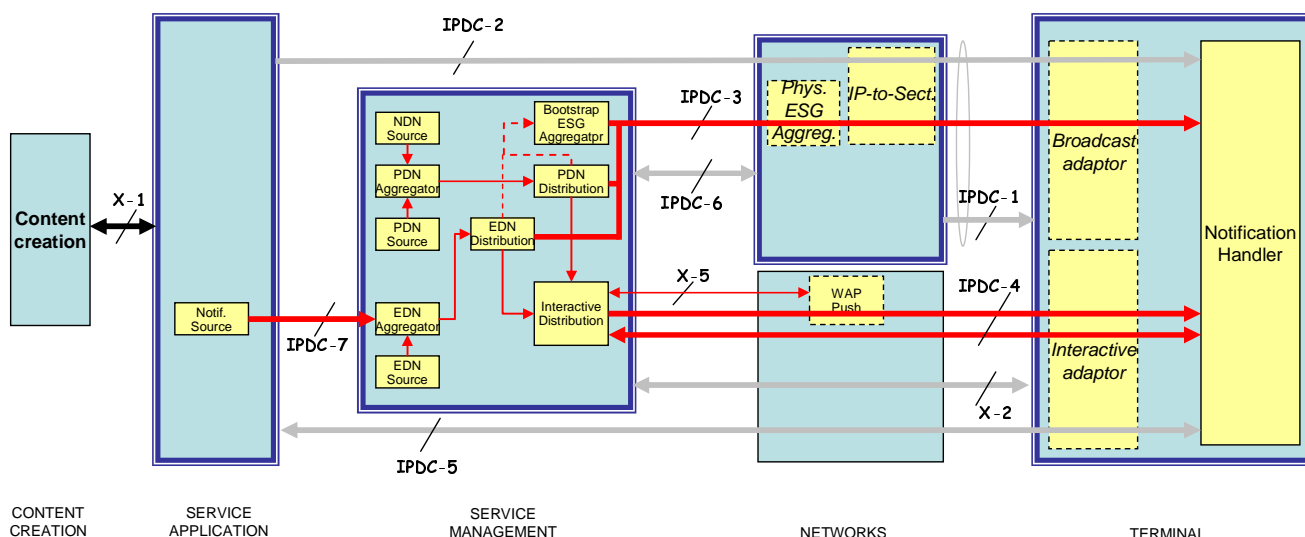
IPDC-2

IPDC-3

Phys. ESG Aggreg.

IP-to-Sect.

Broadcast adaptor

Notification Handler

Content creation

X-1

NDN Source

PDN Aggregator

PDN Source

Bootstrap ESG Aggregatpr

PDN Distribution

EDN Distribution

IPDC-6

IPDC-1

Notif. Source

EDN Aggregator

EDN Source

Interactive Distribution

X-5

WAP Push

IPDC-4

IPDC-7

Interactive adaptor

X-2

IPDC-5

CONTENT CREATION

SERVICE APPLICATION

SERVICE MANAGEMENT

NETWORKS

TERMINAL